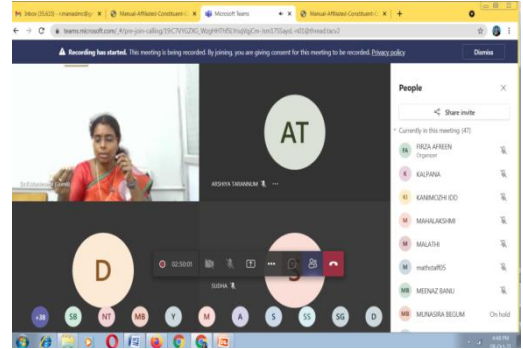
Inbox (35,625) - manasimcdby | Manual-Affiliated-Constituent | Microsoft Teams | Manual-Affiliated-Constituent

teams.microsoft.com/_#/pre-join-calling/19:C7tYGZKI_WqgHHTh5I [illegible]

Recording has started. This meeting is being recorded. By joining, you are giving consent for this meeting to be recorded. Privacy policy

Dismiss

AT

ARSHIYA TARANNUM

D

SUDHA

02:50:01

People

Share invite

Currently in this meeting (47)

FA FIRZA AFREEN Organizer

K KALPANA

KI KANIMOZHI IDD

M MAHALAKSHMI

M MALATHI

M mathstaff05

MB MEENAZ BANU

MB MUNASIRA BEGUM On hold

+38 SB NT MB Y M A S SS SG D